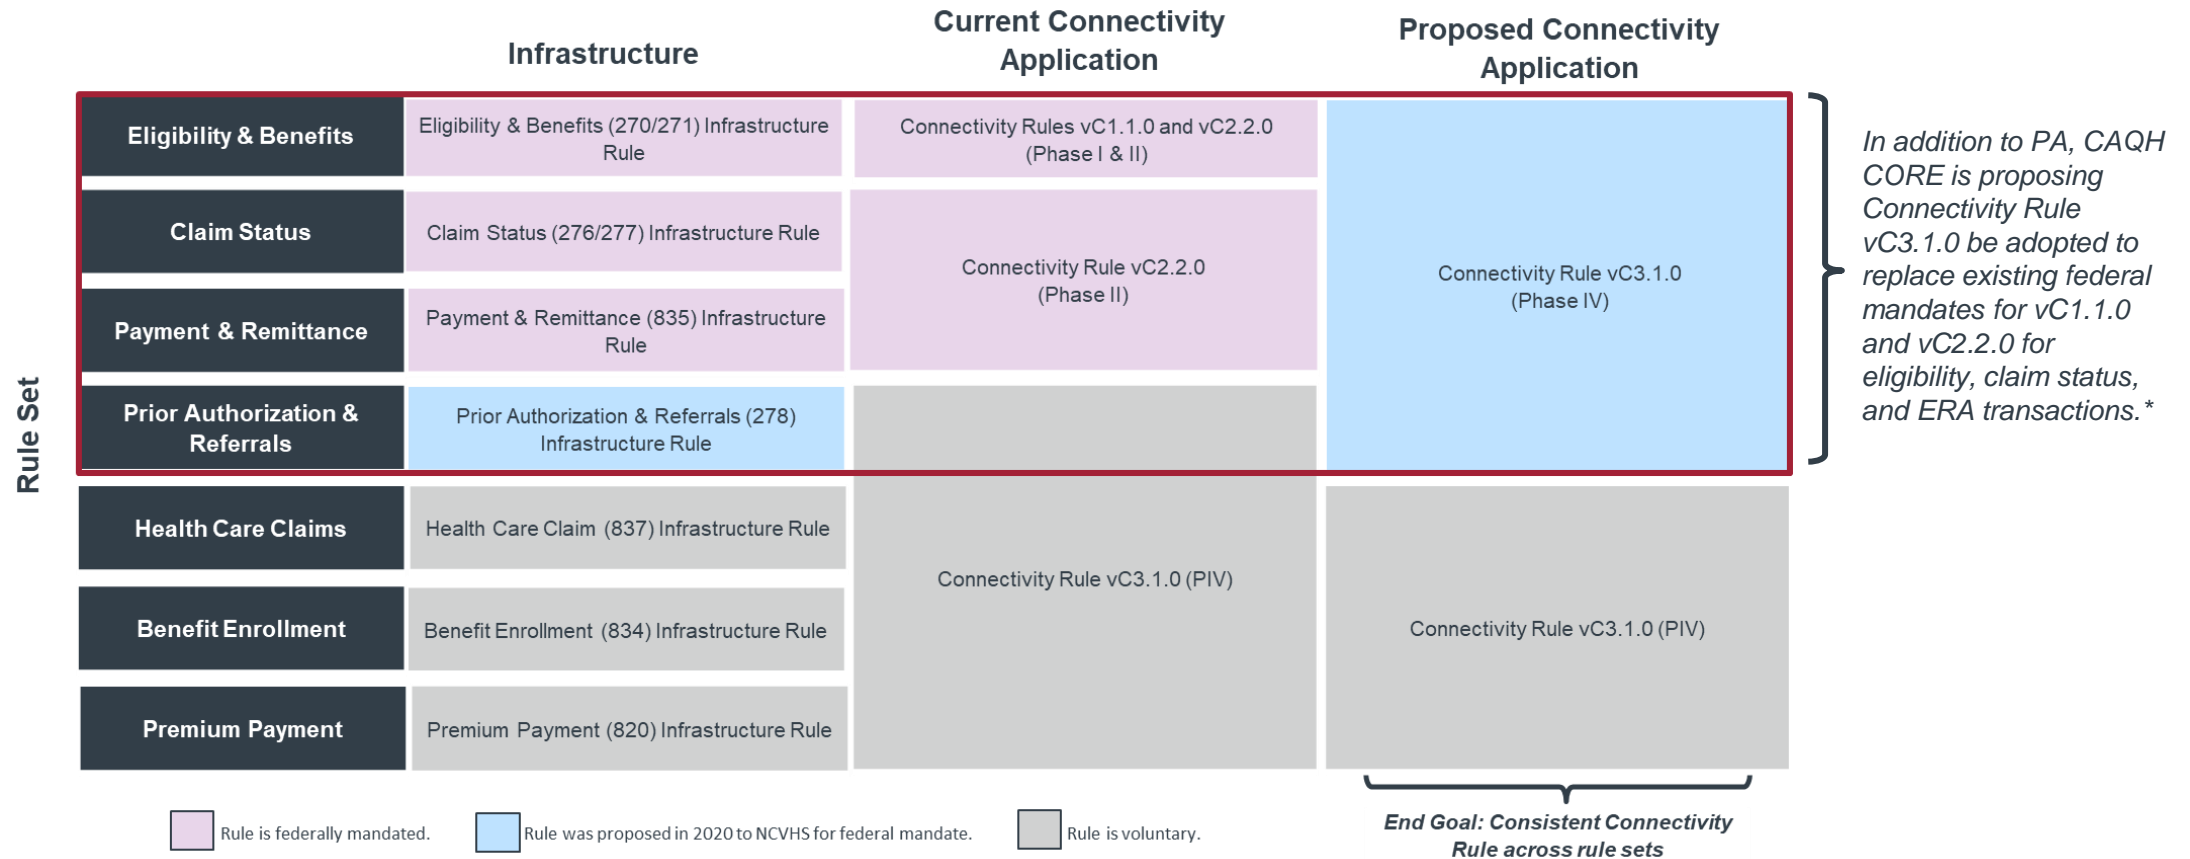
| | Infrastructure | Current Connectivity Application | Proposed Connectivity Application |
|---|---|---|---|
| Eligibility & Benefits | Eligibility & Benefits (270/271) Infrastructure Rule | Connectivity Rules vC1.1.0 and vC2.2.0 (Phase I & II) | Connectivity Rule vC3.1.0 (Phase IV) |
| Claim Status | Claim Status (276/277) Infrastructure Rule | Connectivity Rule vC2.2.0 (Phase II) | |
| Payment & Remittance | Payment & Remittance (835) Infrastructure Rule | | |
| Prior Authorization & Referrals | Prior Authorization & Referrals (278) Infrastructure Rule | | |
| Health Care Claims | Health Care Claim (837) Infrastructure Rule | Connectivity Rule vC3.1.0 (PIV) | Connectivity Rule vC3.1.0 (PIV) |
| Benefit Enrollment | Benefit Enrollment (834) Infrastructure Rule | | |
| Premium Payment | Premium Payment (820) Infrastructure Rule | | |

Rule Set

In addition to PA, CAQH CORE is proposing Connectivity Rule vC3.1.0 be adopted to replace existing federal mandates for vC1.1.0 and vC2.2.0 for eligibility, claim status, and ERA transactions.*

Rule is federally mandated.
Rule was proposed in 2020 to NCVHS for federal mandate.
Rule is voluntary.

End Goal: Consistent Connectivity Rule across rule sets